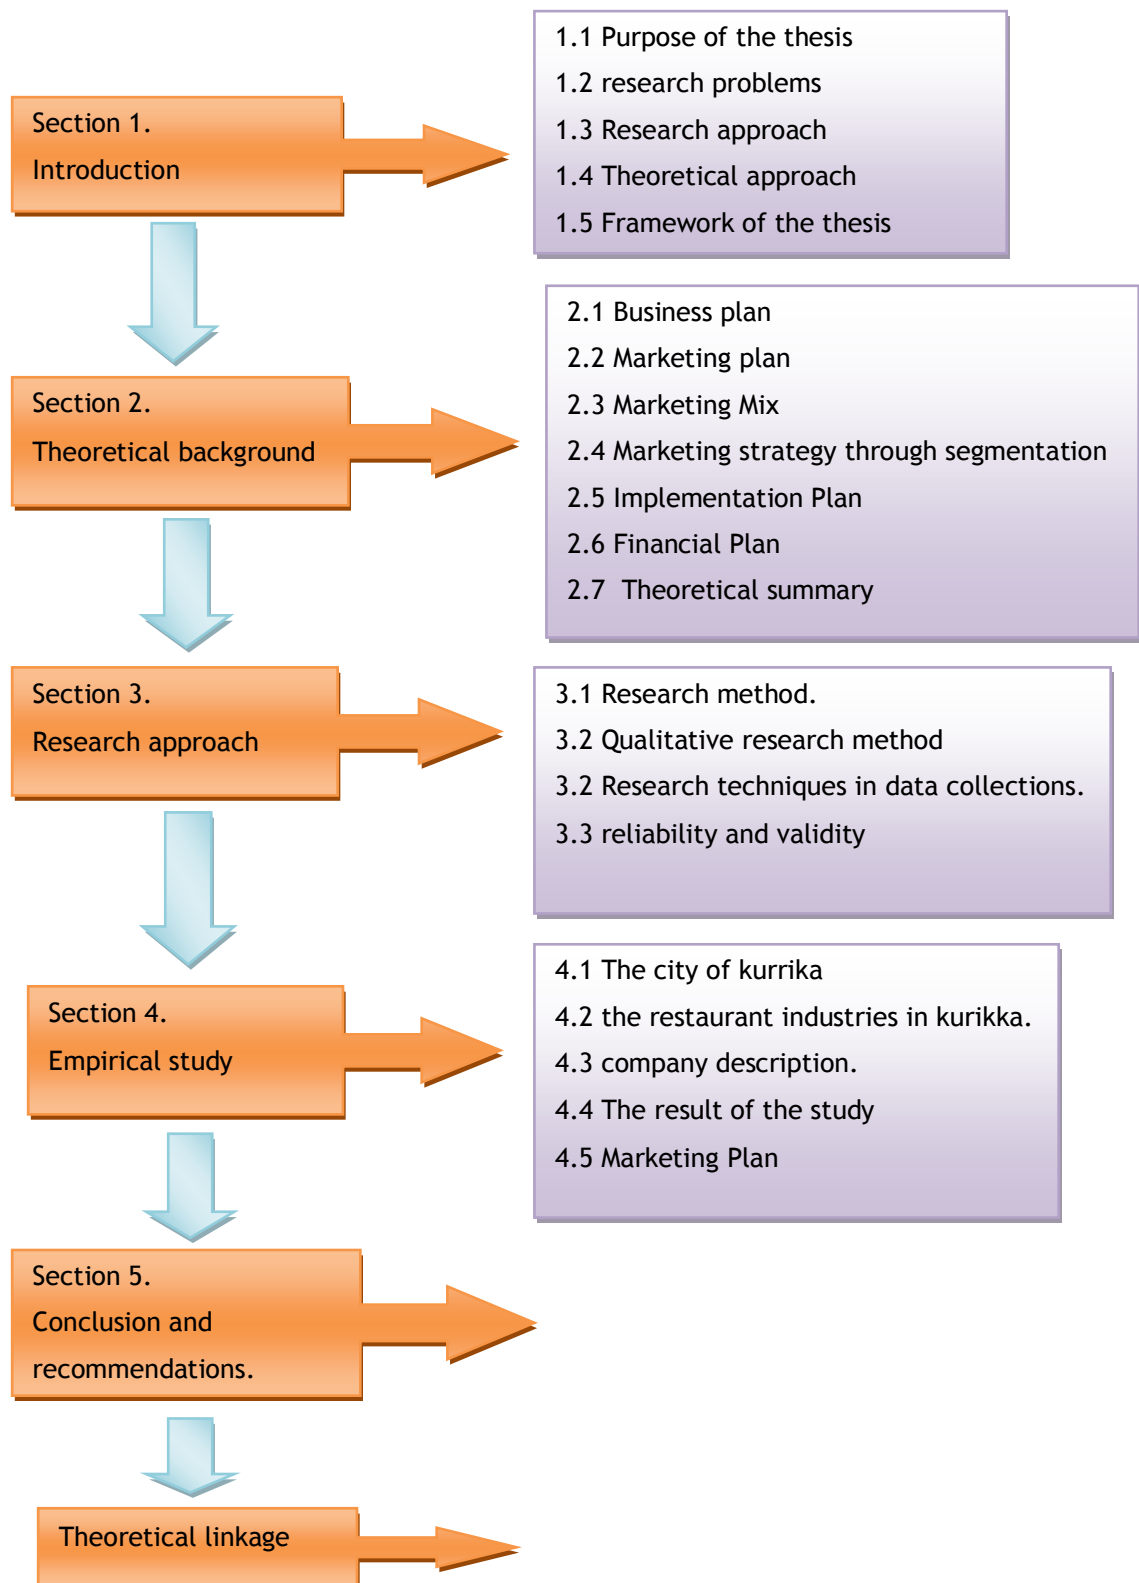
Section 1.
Introduction

1.1 Purpose of the thesis
1.2 research problems
1.3 Research approach
1.4 Theoretical approach
1.5 Framework of the thesis

Section 2.
Theoretical background

2.1 Business plan
2.2 Marketing plan
2.3 Marketing Mix
2.4 Marketing strategy through segmentation
2.5 Implementation Plan
2.6 Financial Plan
2.7 Theoretical summary

Section 3.
Research approach

3.1 Research method.
3.2 Qualitative research method
3.2 Research techniques in data collections.
3.3 reliability and validity

Section 4.
Empirical study

4.1 The city of kurrika
4.2 the restaurant industries in kurikka.
4.3 company description.
4.4 The result of the study
4.5 Marketing Plan

Section 5.
Conclusion and recommendations.

Theoretical linkage